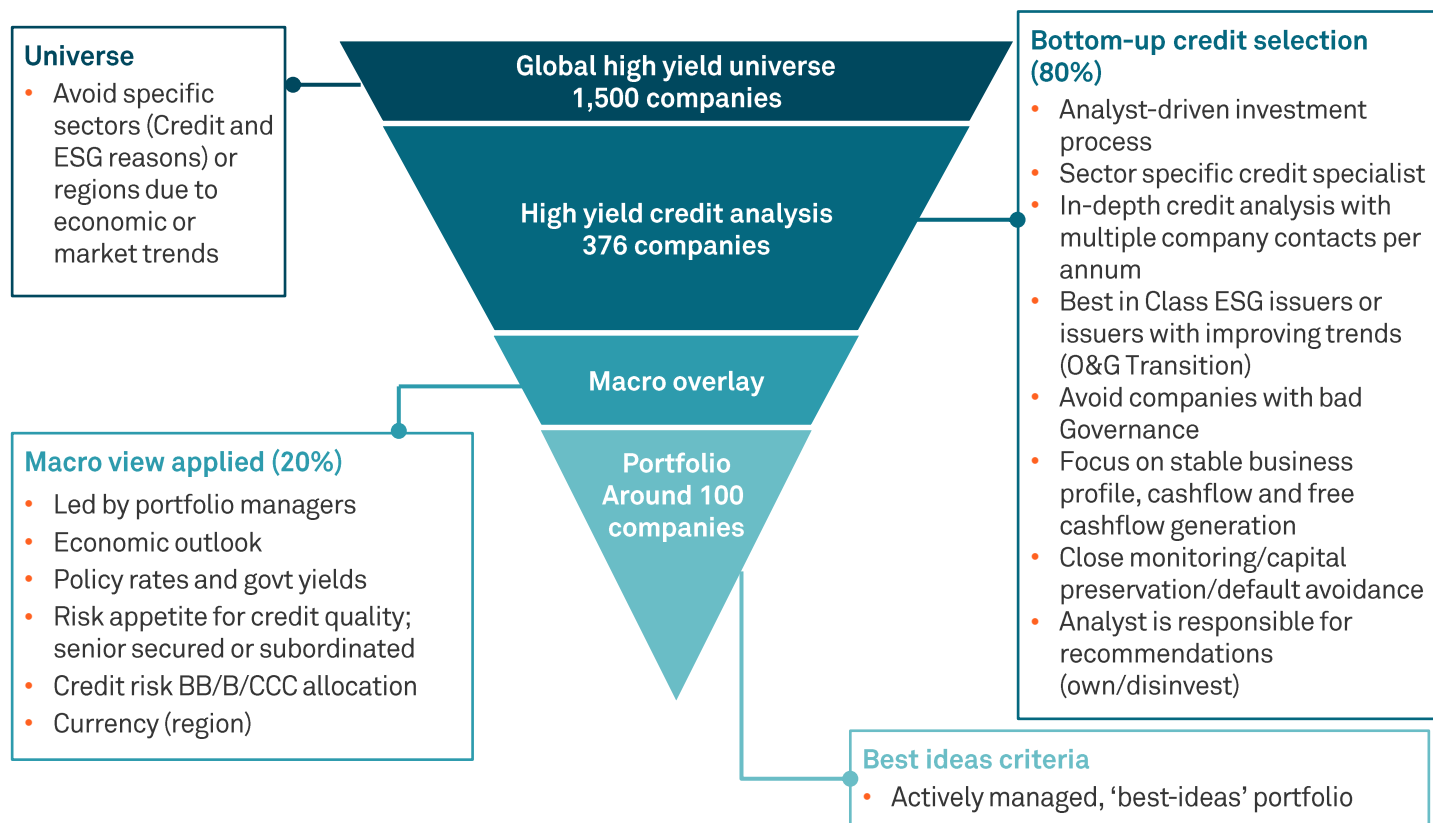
Universe
• Avoid specific sectors (Credit and ESG reasons) or regions due to economic or market trends

Global high yield universe
1,500 companies

High yield credit analysis
376 companies

Macro overlay

Portfolio
Around 100 companies

Bottom-up credit selection (80%)
• Analyst-driven investment process
• Sector specific credit specialist
• In-depth credit analysis with multiple company contacts per annum
• Best in Class ESG issuers or issuers with improving trends (O&G Transition)
• Avoid companies with bad Governance
• Focus on stable business profile, cashflow and free cashflow generation
• Close monitoring/capital preservation/default avoidance
• Analyst is responsible for recommendations (own/disinvest)

Macro view applied (20%)
• Led by portfolio managers
• Economic outlook
• Policy rates and govt yields
• Risk appetite for credit quality; senior secured or subordinated
• Credit risk BB/B/CCC allocation
• Currency (region)

Best ideas criteria
• Actively managed, 'best-ideas' portfolio